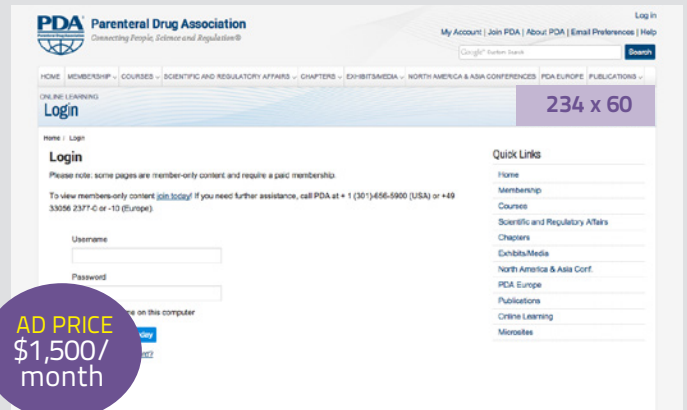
PDA Parenteral Drug Association
Connecting People, Science and Regulation®

Log in
My Account | Join PDA | About PDA | Email Preferences | Help
Google™ Custom Search
Search

HOME MEMBERSHIP COURSES SCIENTIFIC AND REGULATORY AFFAIRS CHAPTERS EXHIBITS/MEDIA NORTH AMERICA & ASIA CONFERENCES PDA EUROPE PUBLICATIONS

ONLINE LEARNING
Login

234 x 60

Home / Login

Login

Please note: some pages are member-only content and require a paid membership.

To view members-only content join today! If you need further assistance, call PDA at + 1 (301)-656-5900 (USA) or +49 33056 2377-0 or -10 (Europe).

Username

Password

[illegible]me on this computer

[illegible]

AD PRICE
$1,500/
month

Quick Links
Home
Membership
Courses
Scientific and Regulatory Affairs
Chapters
Exhibits/Media
North America & Asia Conf.
PDA Europe
Publications
Online Learning
Microsites